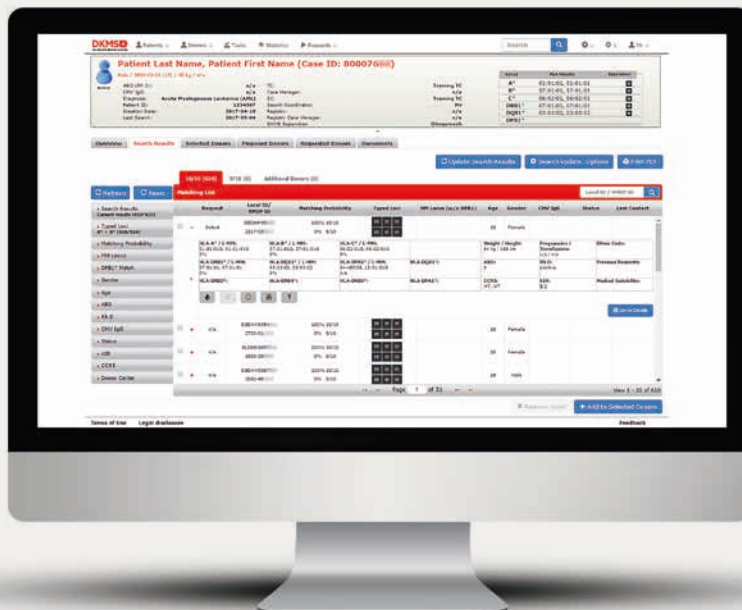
DKMS Patients Donors Tools Statistics Requests

Search

Patient Last Name, Patient First Name (Case ID: 800076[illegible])

Overview Search Results Selected Donors Frequent Donors Requested Donors Documents

Update Search Results Search Update Options Print PDF

10/10 (610) 9/10 (0) Additional Donors (0)

Refresh Reset Matching List

Search Results

Typed Loci

Matching Probability

Mm Locus

DPB1 Match

Gender

Age

ABO

Rh D

CMV IgG

Status

CCR5

Donor Center

Request Matching Probability Typed Loci MM Locus Age Gender CMV IgG Status Last Contact

Select

Female

Female

Male

Page 1 of 31

View 1 - 20 of 610

Add to Selected Donors

Terms of Use Legal disclosure Feedback